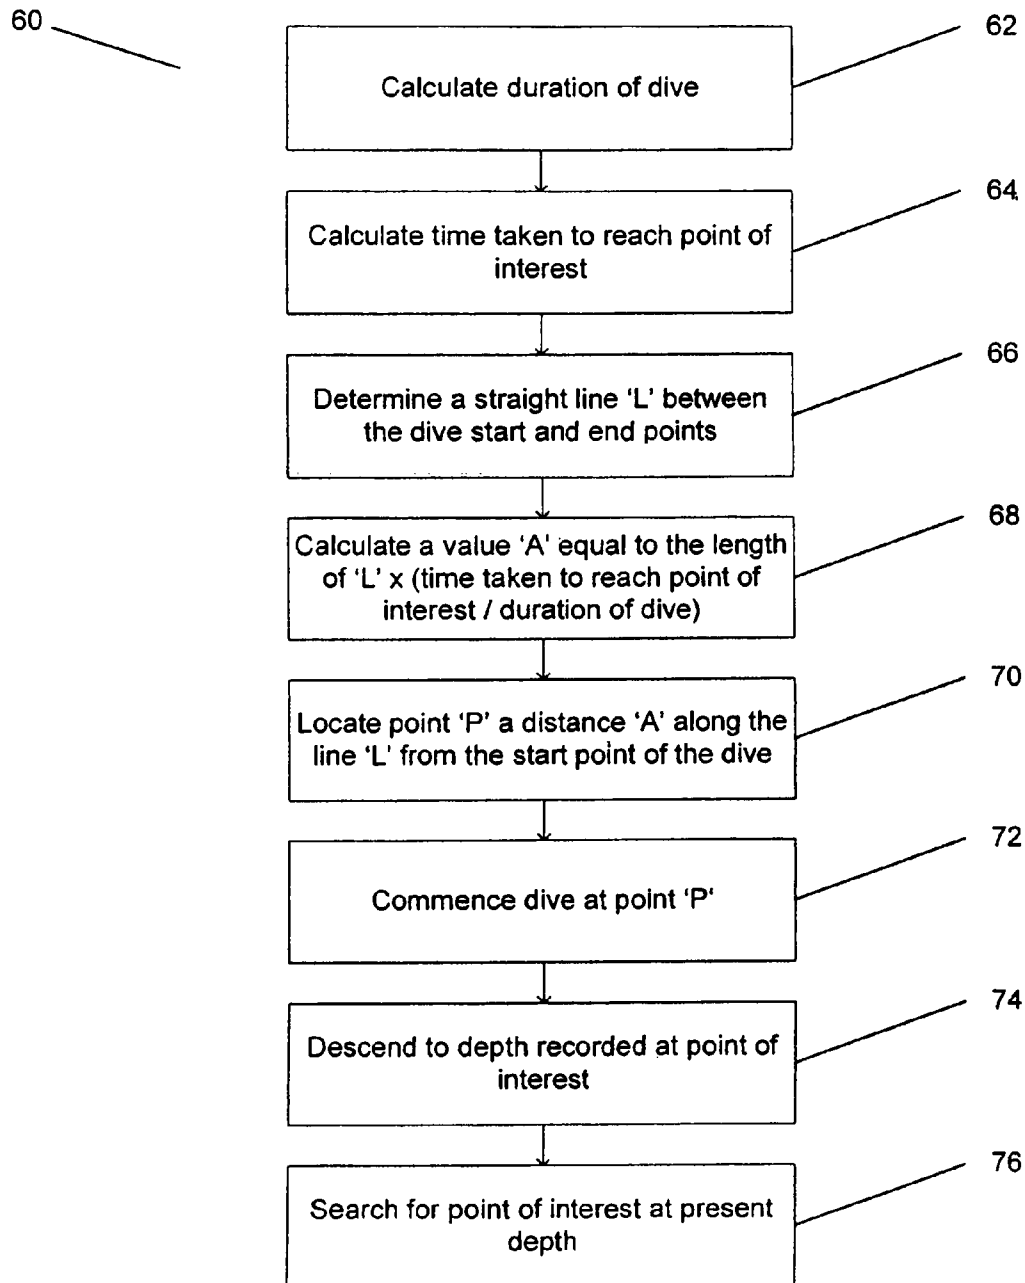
60

62

Calculate duration of dive

64

Calculate time taken to reach point of interest

66

Determine a straight line ‘L’ between the dive start and end points

68

Calculate a value ‘A’ equal to the length of ‘L’ x (time taken to reach point of interest / duration of dive)

70

Locate point ‘P’ a distance ‘A’ along the line ‘L’ from the start point of the dive

72

Commence dive at point ‘P’

74

Descend to depth recorded at point of interest

76

Search for point of interest at present depth